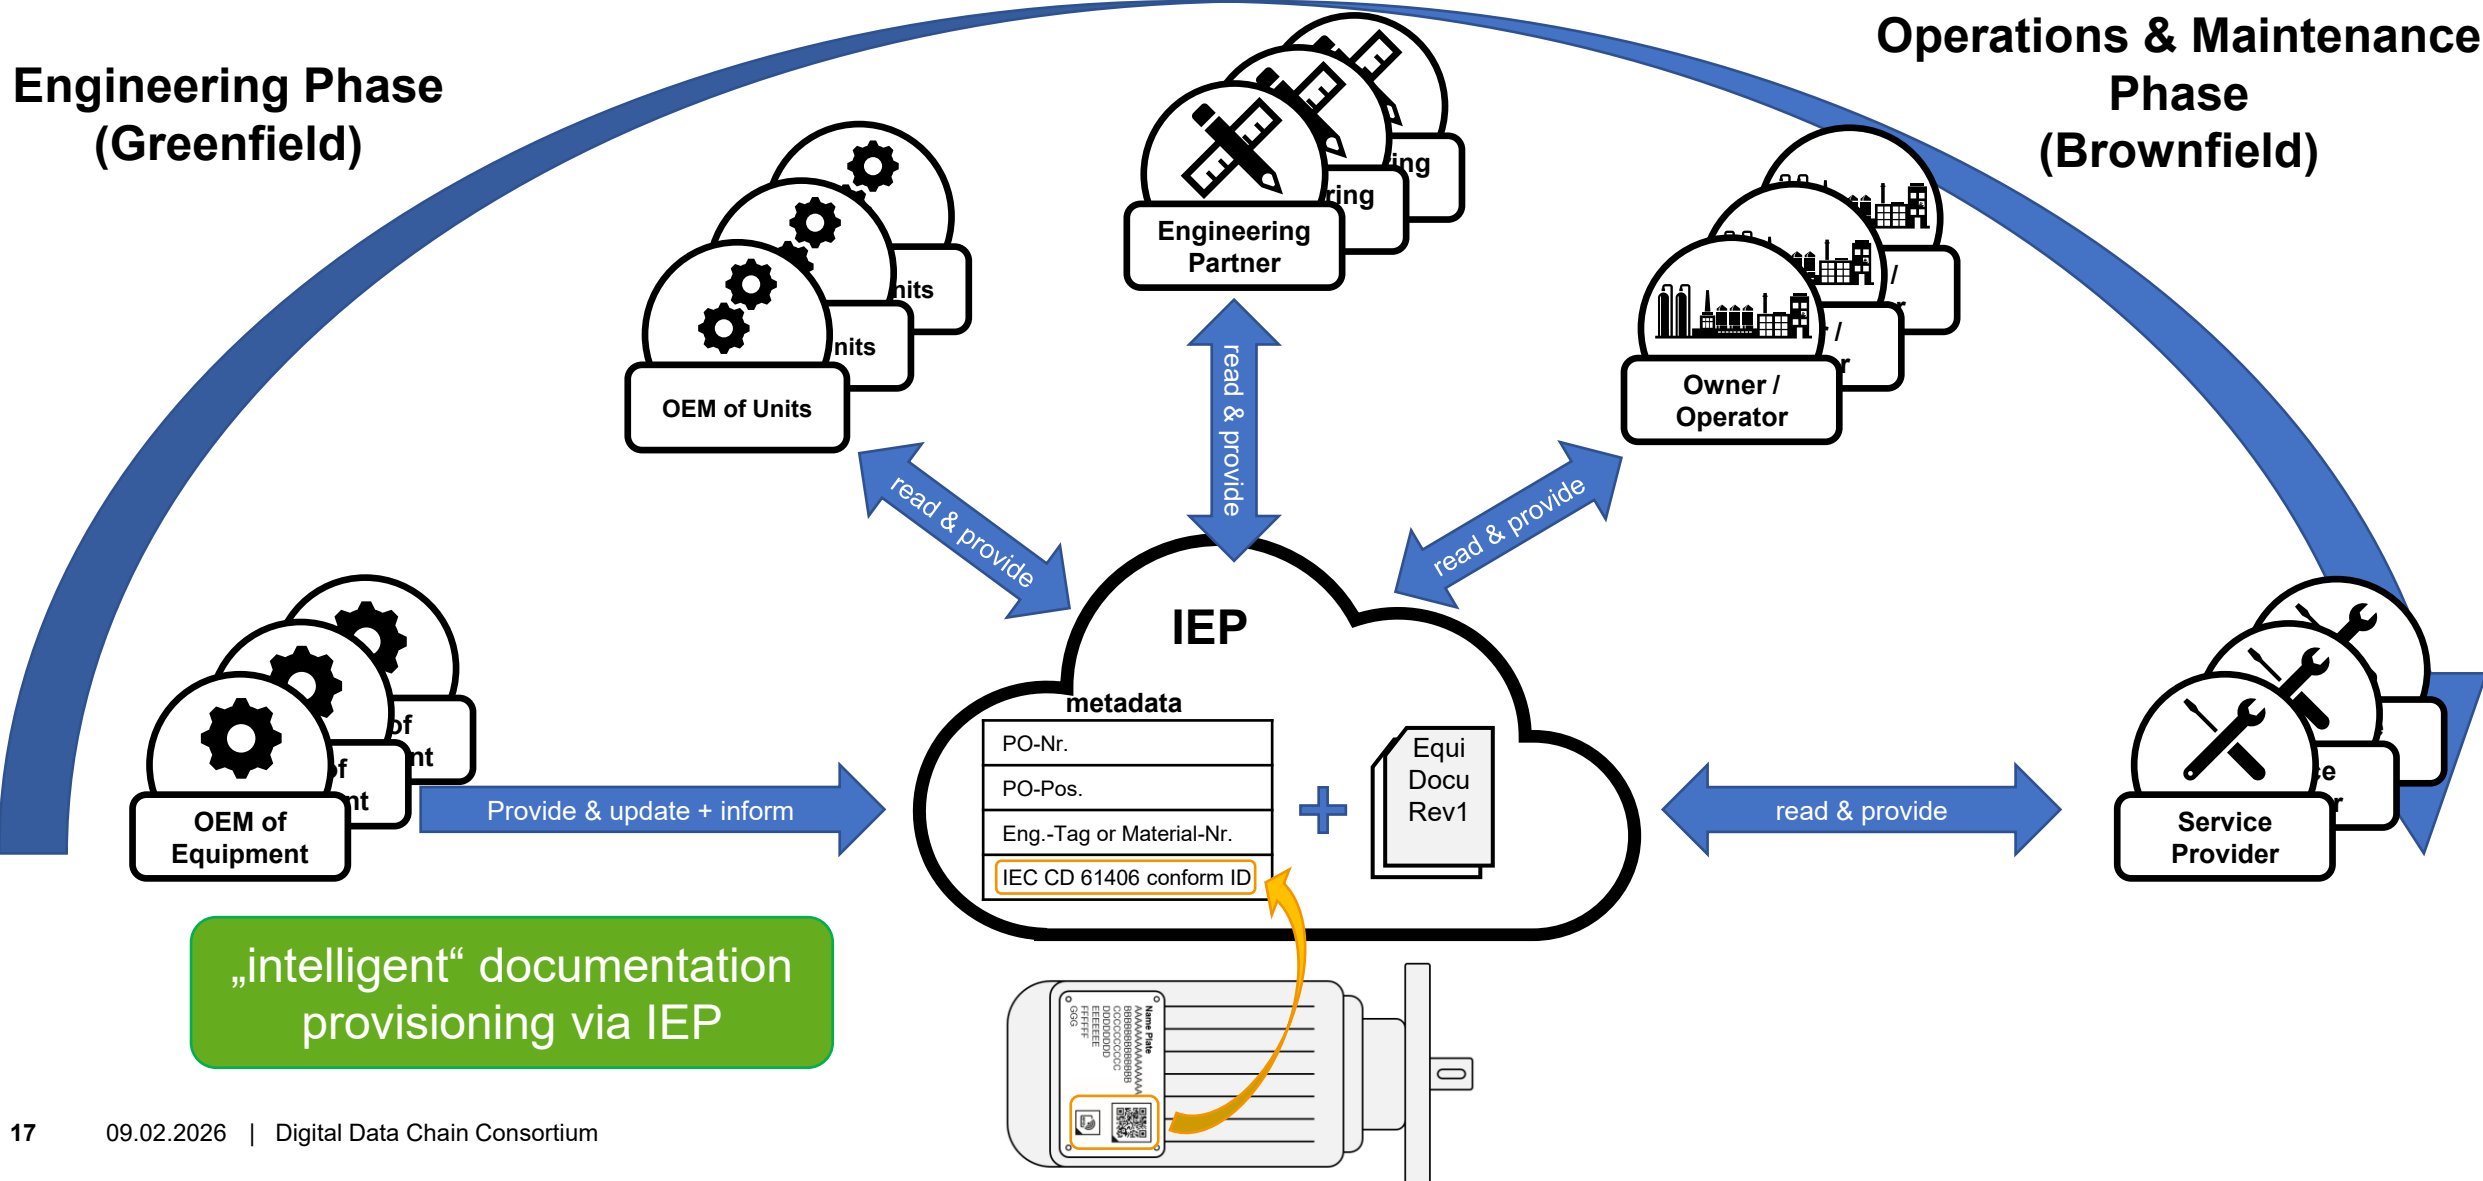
Engineering Phase (Greenfield)

Operations & Maintenance Phase (Brownfield)

Engineering Partner

OEM of Units

Owner / Operator

read & provide

read & provide

read & provide

IEP

metadata

| PO-Nr. |
|---|
| PO-Pos. |
| Eng.-Tag or Material-Nr. |
| IEC CD 61406 conform ID |

+

Equi Docu Rev1

OEM of Equipment

Provide & update + inform

read & provide

Service Provider

„intelligent“ documentation provisioning via IEP

Name Plate
AAAAAAAAAAAA
BBBBBBBBBBBB
CCCCCCCCCCC
DDDDDDDD
EEEEEEE
FFFFFF
GGG

17 09.02.2026 | Digital Data Chain Consortium